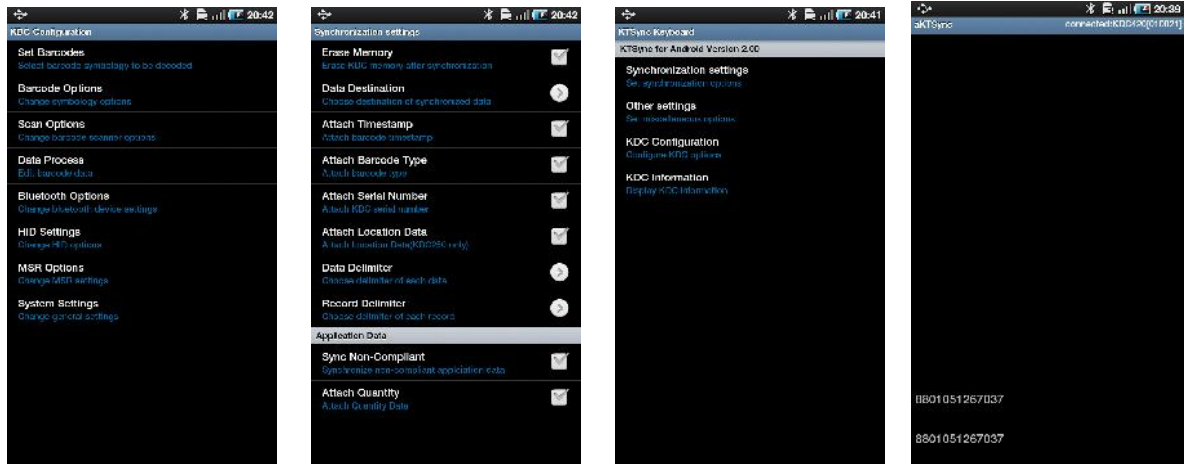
20:42
KDC Configuration
Set Barcodes
Select barcode symbology to be decoded
Barcode Options
Change symbology options
Scan Options
Change barcode scanner options
Data Process
Edit barcode data
Bluetooth Options
Change bluetooth device settings
HID Settings
Change HID options
MSR Options
Change MSR settings
System Settings
Change general settings

20:42
Synchronization settings
Erase Memory
Erase KDC memory after synchronization
Data Destination
Choose destination of synchronized data
Attach Timestamp
Attach barcode timestamp
Attach Barcode Type
Attach barcode type
Attach Serial Number
Attach KDC serial number
Attach Location Data
Attach Location Data(KDC250 only)
Data Delimiter
Choose delimiter of each data
Record Delimiter
Choose delimiter of each record
Application Data
Sync Non-Compliant
Synchronize non-compliant application data
Attach Quantity
Attach Quantity Data

20:41
KTSync Keyboard
KTSync for Android Version 2.00
Synchronization settings
Set synchronization options
Other settings
Set miscellaneous options
KDC Configuration
Configure KDC options
KDC Information
Display KDC information

20:39
aKTSync
connected:KDC420[010021]
8801051267037
8801051267037